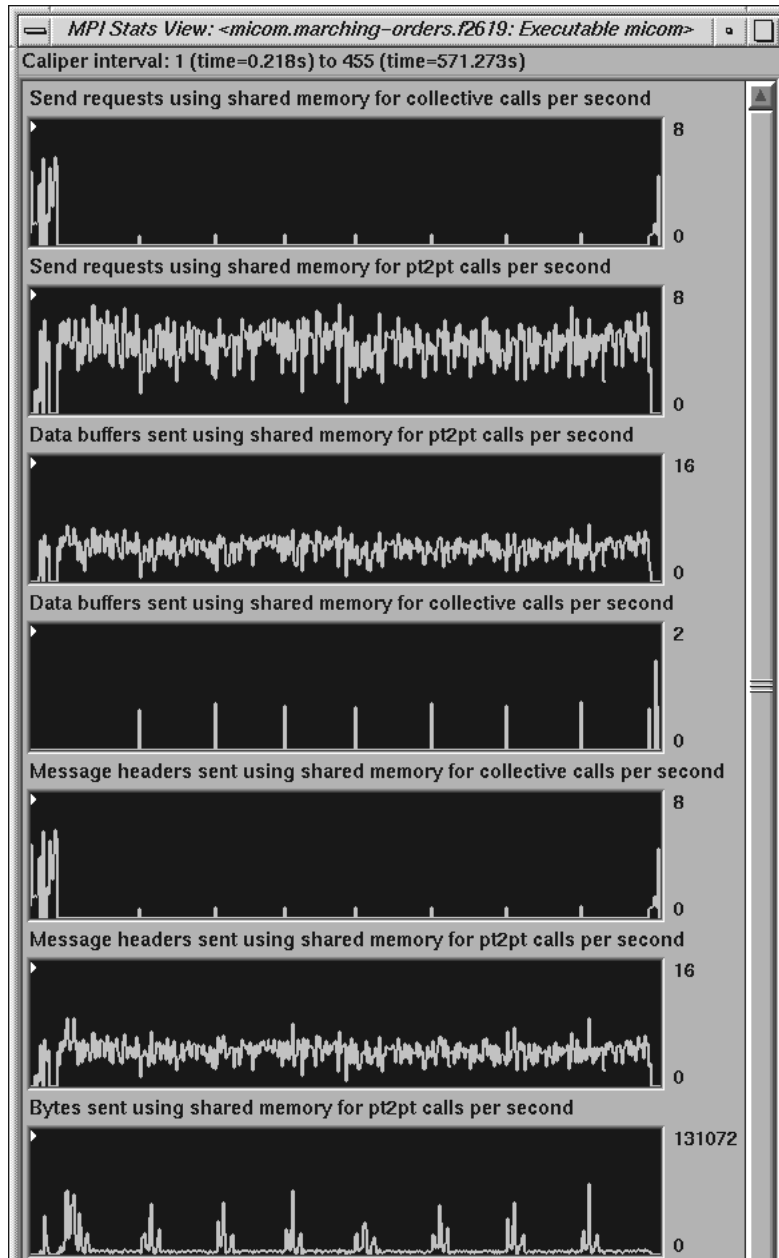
MPI Stats View: <micom.marching–orders.f2619: Executable micom>

Caliper interval: 1 (time=0.218s) to 455 (time=571.273s)

Send requests using shared memory for collective calls per second

8

0

Send requests using shared memory for pt2pt calls per second

8

0

Data buffers sent using shared memory for pt2pt calls per second

16

0

Data buffers sent using shared memory for collective calls per second

2

0

Message headers sent using shared memory for collective calls per second

8

0

Message headers sent using shared memory for pt2pt calls per second

16

0

Bytes sent using shared memory for pt2pt calls per second

131072

0